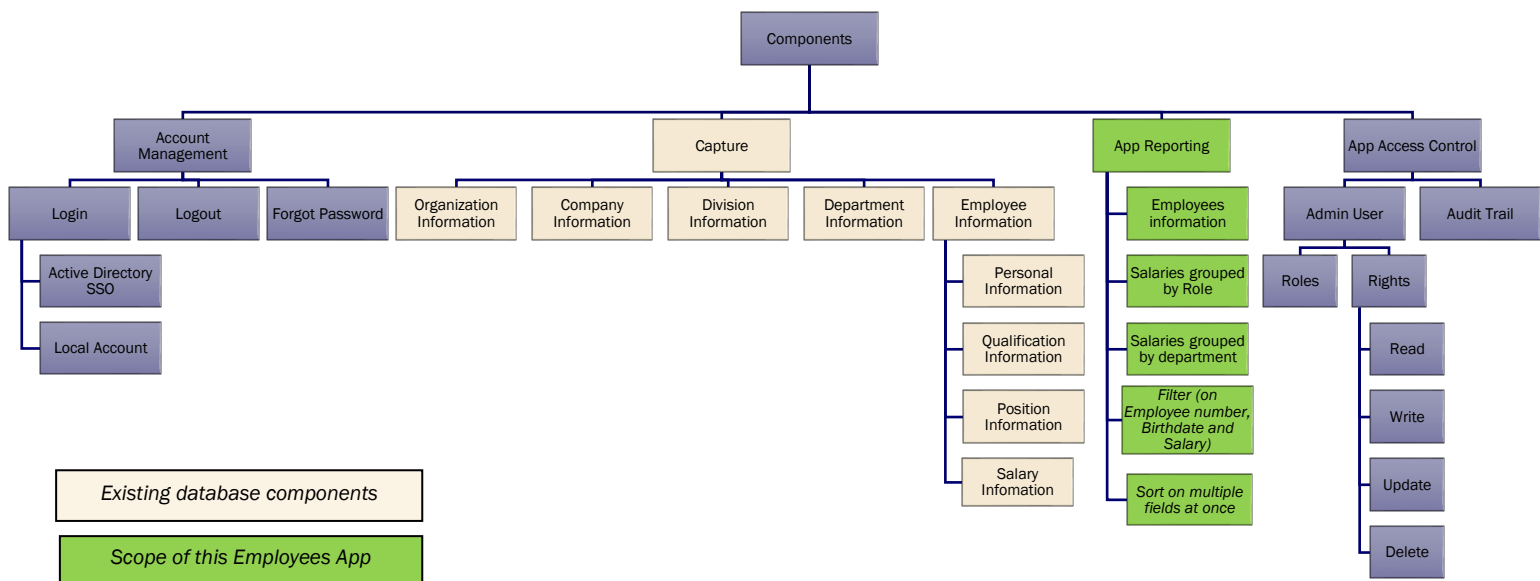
Components

Account Management

Login

Active Directory SSO

Local Account

Logout

Forgot Password

Capture

Organization Information

Company Information

Division Information

Department Information

Employee Information

Personal Information

Qualification Information

Position Information

Salary Infomation

App Reporting

Employees information

Salaries grouped by Role

Salaries grouped by department

*Filter (on Employee number, Birthdate and Salary)*

*Sort on multiple fields at once*

App Access Control

Admin User

Roles

Rights

Read

Write

Update

Delete

Audit Trail

*Existing database components*

*Scope of this Employees App*